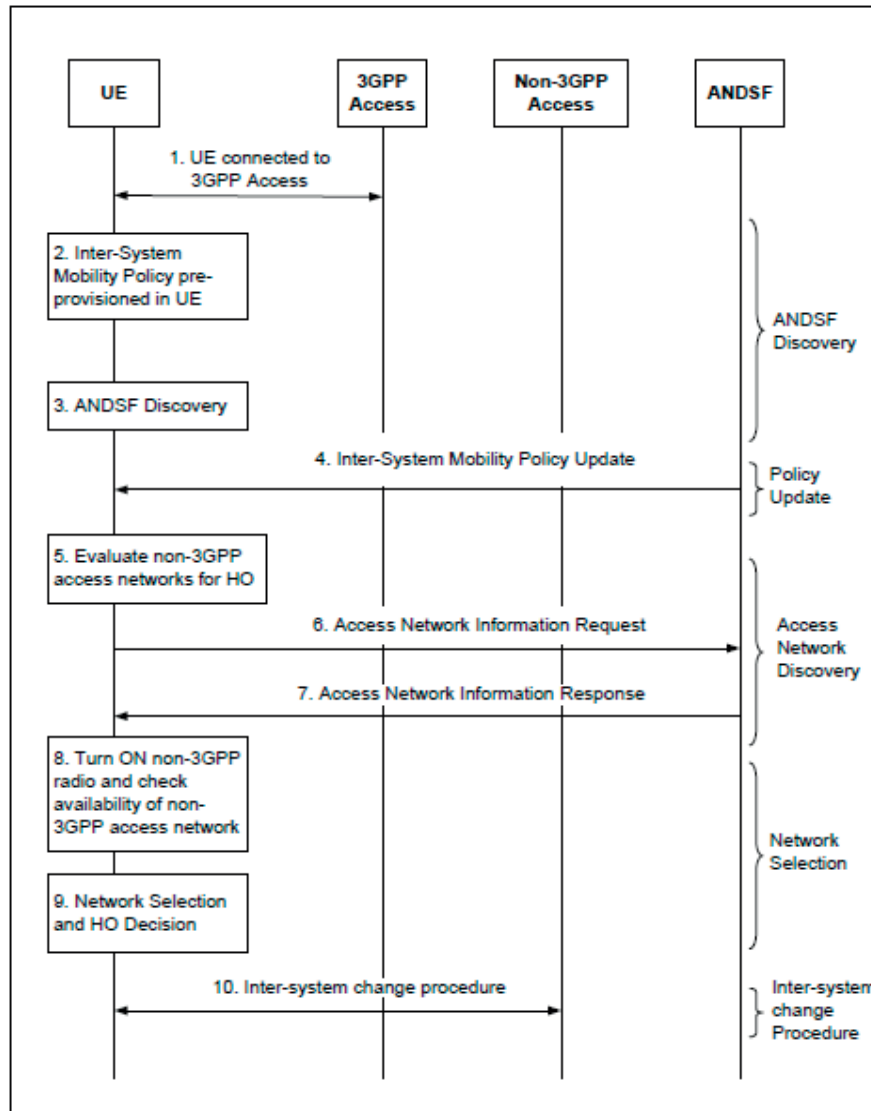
UE

3GPP Access

Non-3GPP Access

ANDSF

1. UE connected to 3GPP Access

2. Inter-System Mobility Policy pre-provisioned in UE

ANDSF Discovery

3. ANDSF Discovery

4. Inter-System Mobility Policy Update

Policy Update

5. Evaluate non-3GPP access networks for HO

6. Access Network Information Request

Access Network Discovery

7. Access Network Information Response

8. Turn ON non-3GPP radio and check availability of non-3GPP access network

Network Selection

9. Network Selection and HO Decision

10. Inter-system change procedure

Inter-system change Procedure